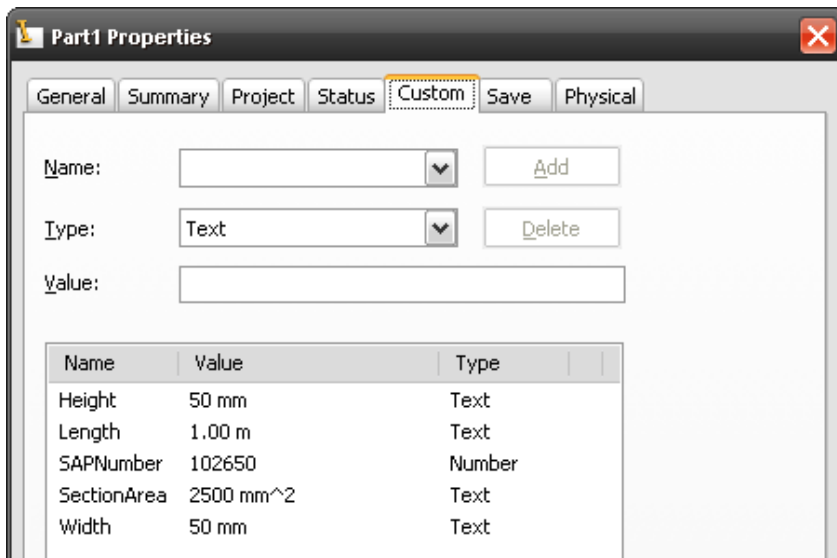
Part1 Properties

General | Summary | Project | Status | Custom | Save | Physical

Name:

Add

Type: Text

Delete

Value:

| Name | Value | Type |
|---|---|---|
| Height | 50 mm | Text |
| Length | 1.00 m | Text |
| SAPNumber | 102650 | Number |
| SectionArea | 2500 mm^2 | Text |
| Width | 50 mm | Text |